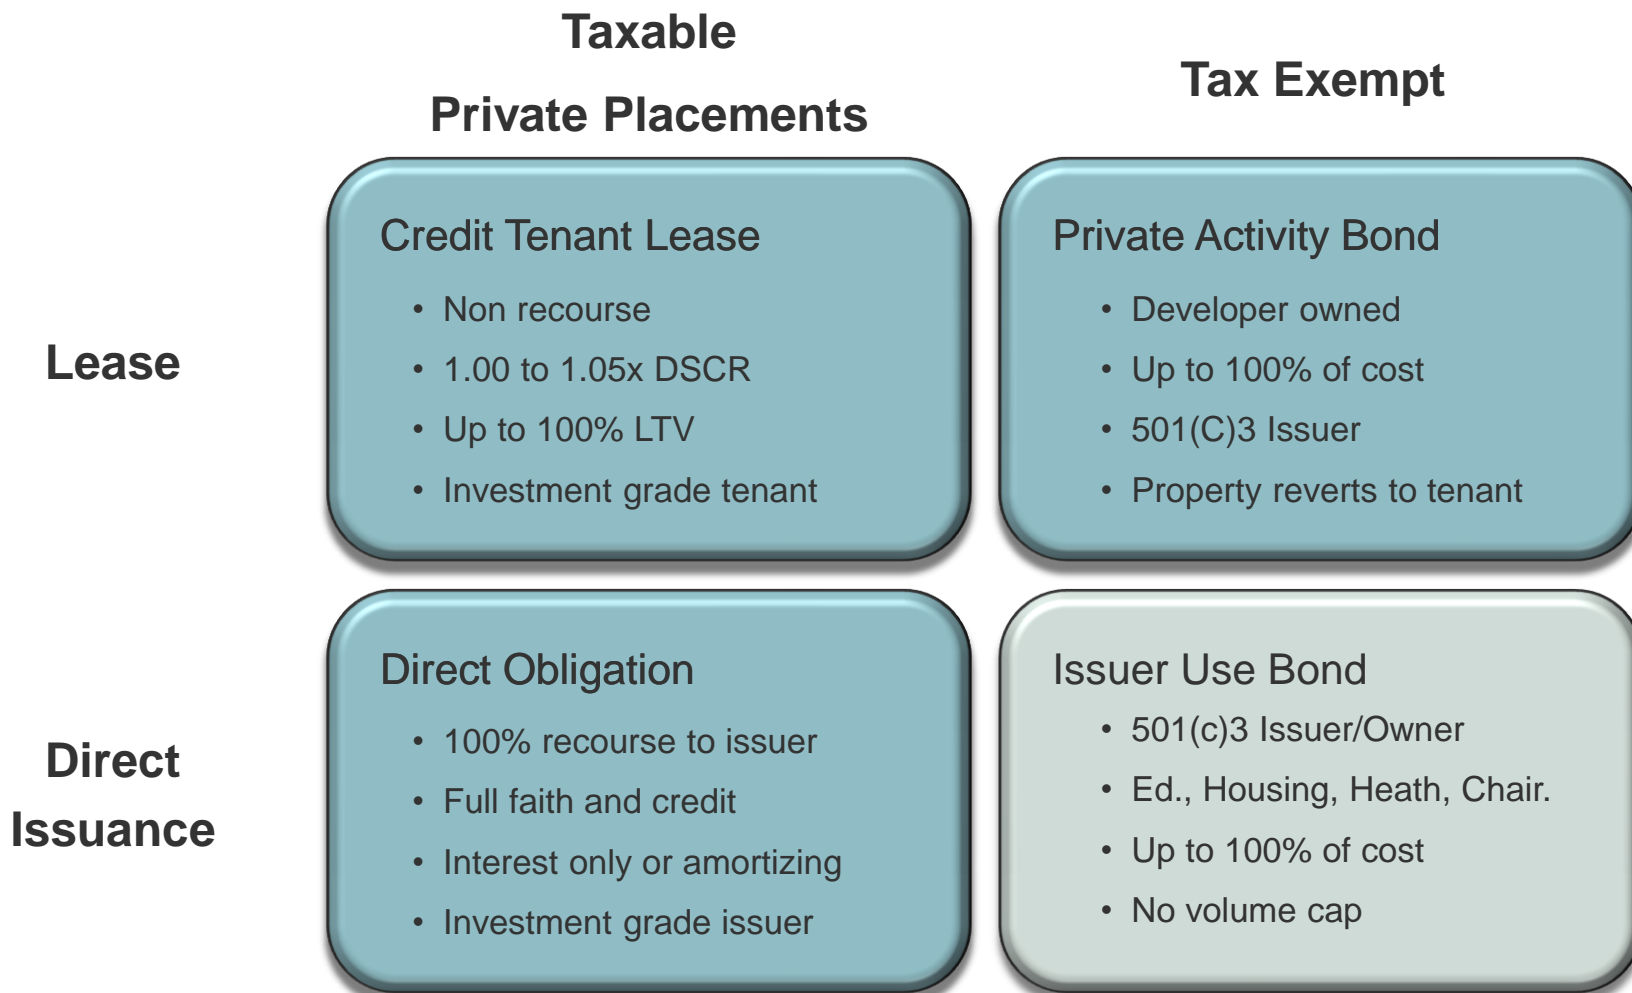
Taxable

Private Placements

Tax Exempt

Lease

Credit Tenant Lease

- Non recourse
- 1.00 to 1.05x DSCR
- Up to 100% LTV
- Investment grade tenant

Private Activity Bond

- Developer owned
- Up to 100% of cost
- 501(C)3 Issuer
- Property reverts to tenant

Direct Issuance

Direct Obligation

- 100% recourse to issuer
- Full faith and credit
- Interest only or amortizing
- Investment grade issuer

Issuer Use Bond

- 501(c)3 Issuer/Owner
- Ed., Housing, Heath, Chair.
- Up to 100% of cost
- No volume cap